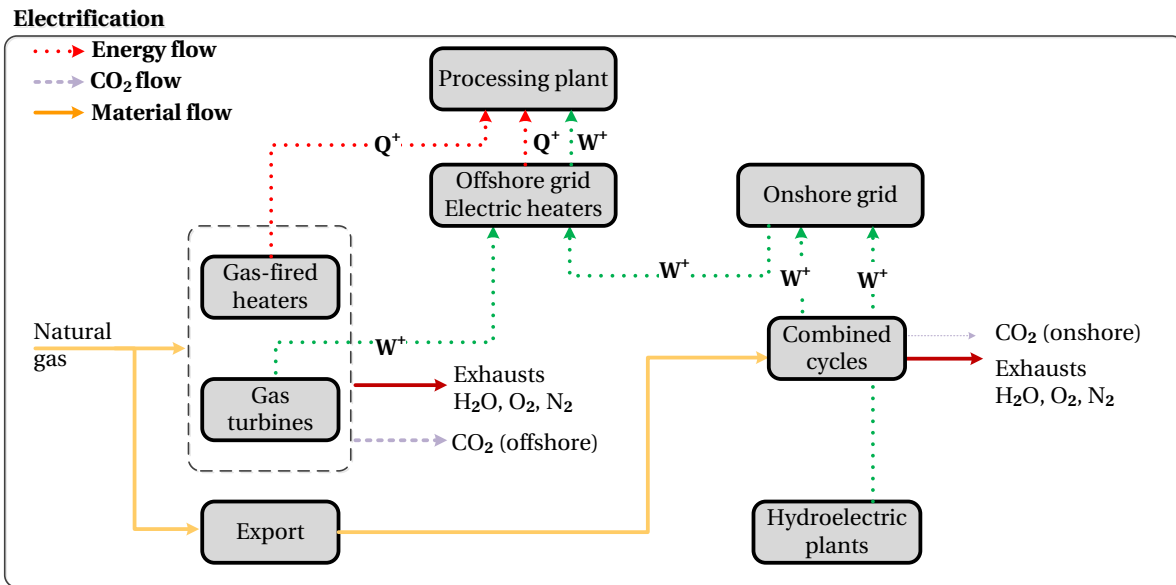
Electrification

Energy flow
$CO_2$ flow
Material flow

Processing plant

$Q^+$
$Q^+$
$W^+$

Offshore grid
Electric heaters

Onshore grid

$W^+$
$W^+$
$W^+$

Gas-fired heaters

Natural gas

$W^+$

Gas turbines

Exhausts
$H_2O$, $O_2$, $N_2$

$CO_2$ (offshore)

Combined cycles

$CO_2$ (onshore)

Exhausts
$H_2O$, $O_2$, $N_2$

Export

Hydroelectric plants